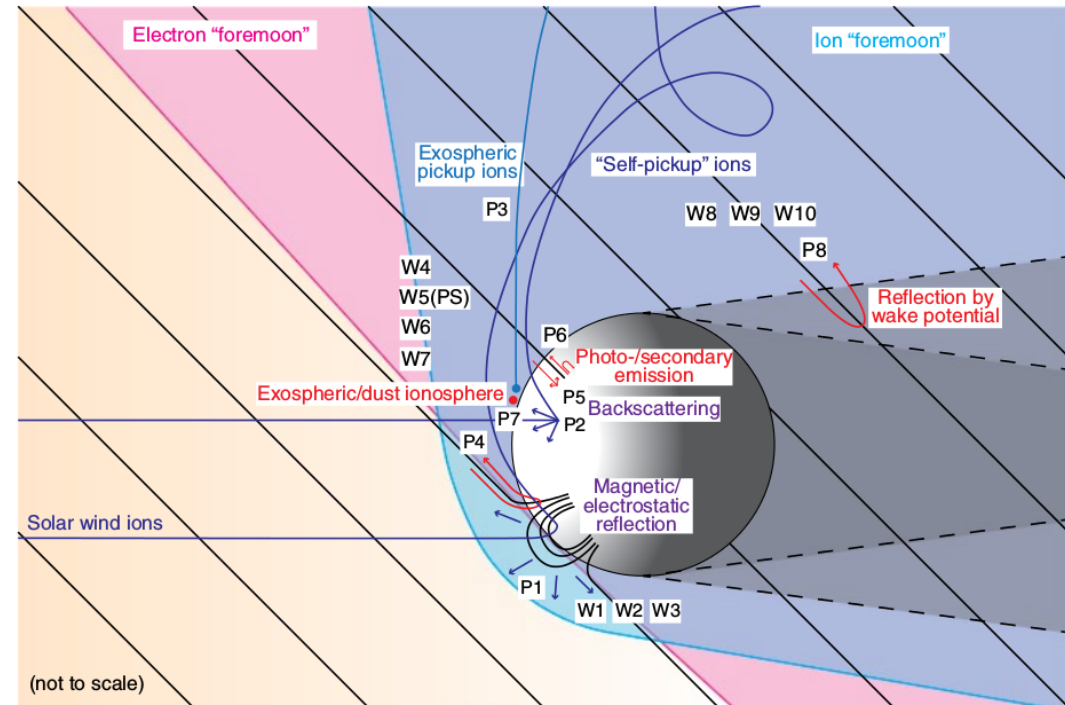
Electron “foremoon”

Ion “foremoon”

Exospheric pickup ions

“Self-pickup” ions

P3

W8 W9 W10

P8

W4

W5(PS)

W6

W7

Reflection by wake potential

P6

Photo-/secondary emission

Exospheric/dust ionosphere

P5

P7

P2

Backscattering

P4

Magnetic/ electrostatic reflection

Solar wind ions

P1

W1 W2 W3

(not to scale)